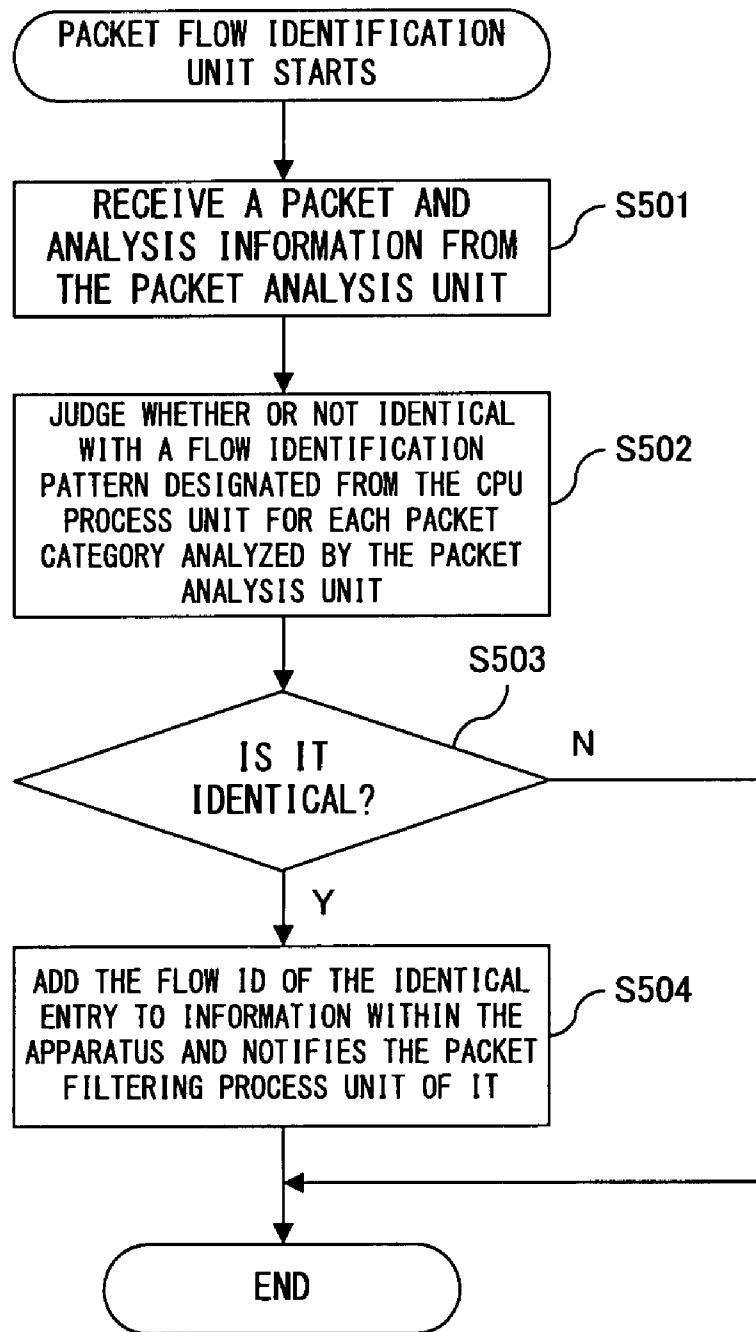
PACKET FLOW IDENTIFICATION UNIT STARTS

RECEIVE A PACKET AND ANALYSIS INFORMATION FROM THE PACKET ANALYSIS UNIT

S501

JUDGE WHETHER OR NOT IDENTICAL WITH A FLOW IDENTIFICATION PATTERN DESIGNATED FROM THE CPU PROCESS UNIT FOR EACH PACKET CATEGORY ANALYZED BY THE PACKET ANALYSIS UNIT

S502

S503

IS IT IDENTICAL?

N

Y

ADD THE FLOW ID OF THE IDENTICAL ENTRY TO INFORMATION WITHIN THE APPARATUS AND NOTIFIES THE PACKET FILTERING PROCESS UNIT OF IT

S504

END